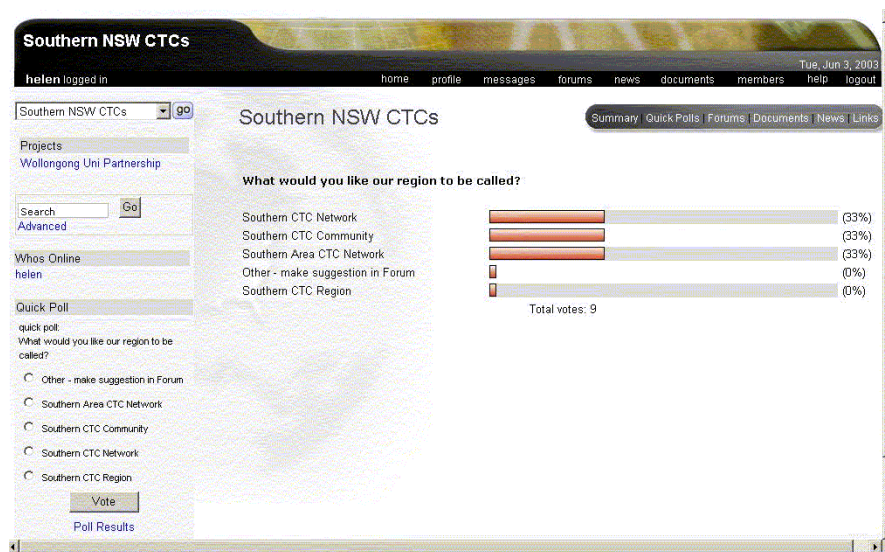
Southern NSW CTCs

helen logged in

Tue, Jun 3, 2003

home profile messages forums news documents members help logout

Southern NSW CTCs go

Projects
Wollongong Uni Partnership

Search Go
Advanced

Whos Online
helen

Quick Poll
quick poll:
What would you like our region to be called?

Other - make suggestion in Forum
Southern Area CTC Network
Southern CTC Community
Southern CTC Network
Southern CTC Region

Vote

Poll Results

Southern NSW CTCs

Summary | Quick Polls | Forums | Documents | News | Links

What would you like our region to be called?

| | |
|---|---|
| Southern CTC Network | (33%) |
| Southern CTC Community | (33%) |
| Southern Area CTC Network | (33%) |
| Other - make suggestion in Forum | (0%) |
| Southern CTC Region | (0%) |

Total votes: 9